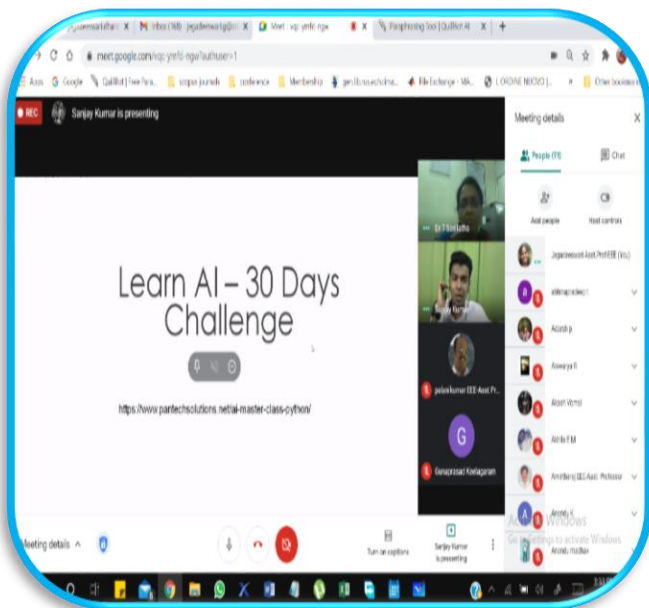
Inbox (168) - jegadeeswari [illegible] | Meet - vqp-ymfd-ngw | Paraphrasing Tool | QuillBot AI

meet.google.com/vqp-ymfd-ngw?authuser=1

Apps | Google | QuillBot | Free Para... | scopus journals | conference | Membership | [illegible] | File Exchange - MA... | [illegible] | Other bookmarks

REC

Sanjay Kumar is presenting

Learn AI – 30 Days Challenge

https://www.pantechsolutions.net/ai-master-class-python/

Dr T Sankutha

Sanjay Kumar

jeslankumar EEE Asst Pr...

G

Ganaprasad Keelagaram

Meeting details

People (71)

Chat

Add people

Host controls

Jegadeeswari Asst Prof/EEE (You)

abhinaya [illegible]

Adarsh p

Aiswarya R

Akash Vismal

Akhila F M

Amritaraj EEE Asst. Professor

Anandu K

Anandu madhav

Meeting details

Turn on captions

Sanjay Kumar is presenting

Activate Windows
Go to Settings to activate Windows.